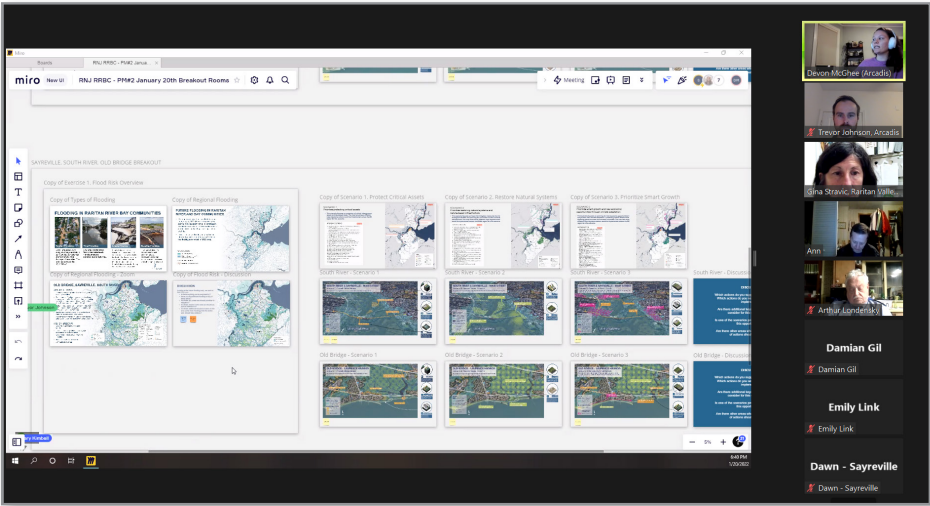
Miro

Boards

RNJ RRBC - PM#2 Janua

miro New UI RNJ RRBC - PM#2 January 20th Breakout Rooms

Meeting

SAYREVILLE, SOUTH RIVER, OLD BRIDGE BREAKOUT

Copy of Exercise 1. Flood Risk Overview

Copy of Types of Flooding

FLOODING IN RARITAN RIVER BAY COMMUNITIES

Copy of Regional Flooding

Copy of Regional Flooding - Zoom

OLD BRIDGE, SAYREVILLE, SOUTH RIVER

Copy of Flood Risk - Discussion

DISCUSSION

Copy of Scenario 1: Protect Critical Assets

Copy of Scenario 2: Restore Natural Systems

Copy of Scenario 3: Prioritize Smart Growth

South River - Scenario 1

South River - Scenario 2

South River - Scenario 3

South River - Discuss

Old Bridge - Scenario 1

Old Bridge - Scenario 2

Old Bridge - Scenario 3

Old Bridge - Discuss

5%

6:40 PM
1/20/2022

Devon McGhee (Arcadis)

Trevor Johnson, Arcadis

Gina Stravic, Raritan Valle...

Ann

Arthur Londensky

Damian Gil

Damian Gil

Emily Link

Emily Link

Dawn - Sayreville

Dawn - Sayreville